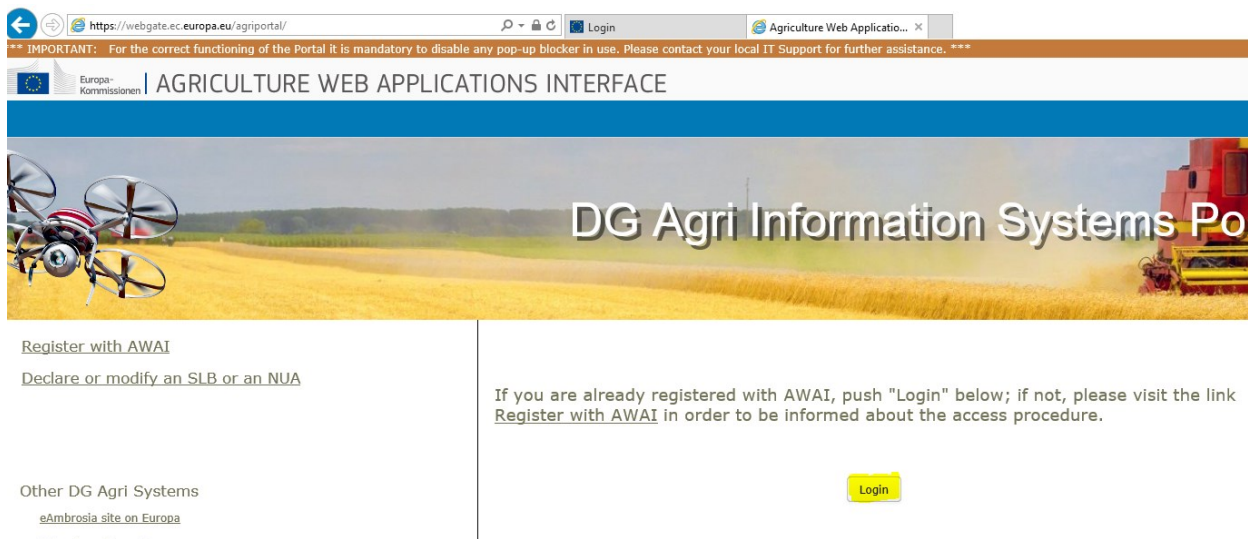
https://webgate.ec.europa.eu/agriportal/

Login

Agriculture Web Applicatio... ×

** IMPORTANT: For the correct functioning of the Portal it is mandatory to disable any pop-up blocker in use. Please contact your local IT Support for further assistance. ***

Europa-Kommissionen | AGRICULTURE WEB APPLICATIONS INTERFACE

DG Agri Information Systems Po

Register with AWAI

Declare or modify an SLB or an NUA

Other DG Agri Systems

eAmbrosia site on Europa

If you are already registered with AWAI, push "Login" below; if not, please visit the link Register with AWAI in order to be informed about the access procedure.

Login